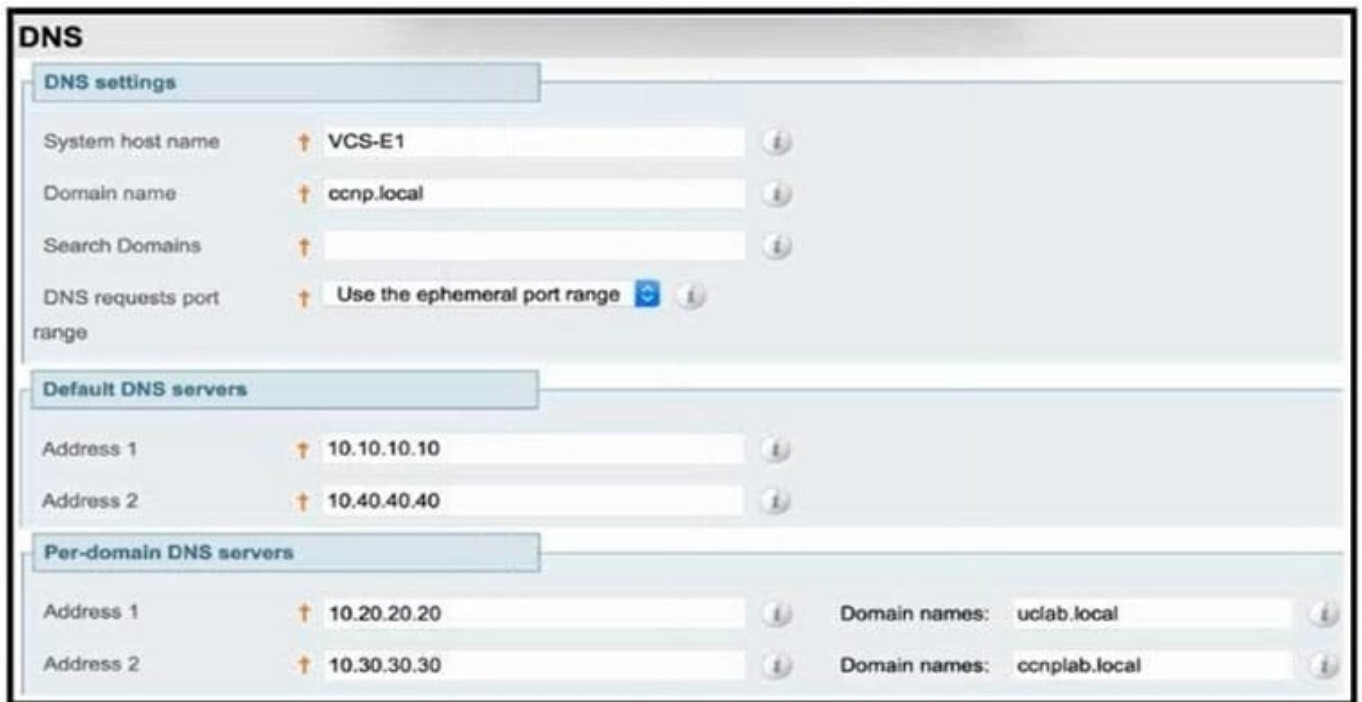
DNS

DNS settings

System host name † VCS-E1

Domain name † ccnp.local

Search Domains †

DNS requests port range † Use the ephemeral port range

Default DNS servers

Address 1 † 10.10.10.10

Address 2 † 10.40.40.40

Per-domain DNS servers

Address 1 † 10.20.20.20 Domain names: uclab.local

Address 2 † 10.30.30.30 Domain names: ccnplab.local